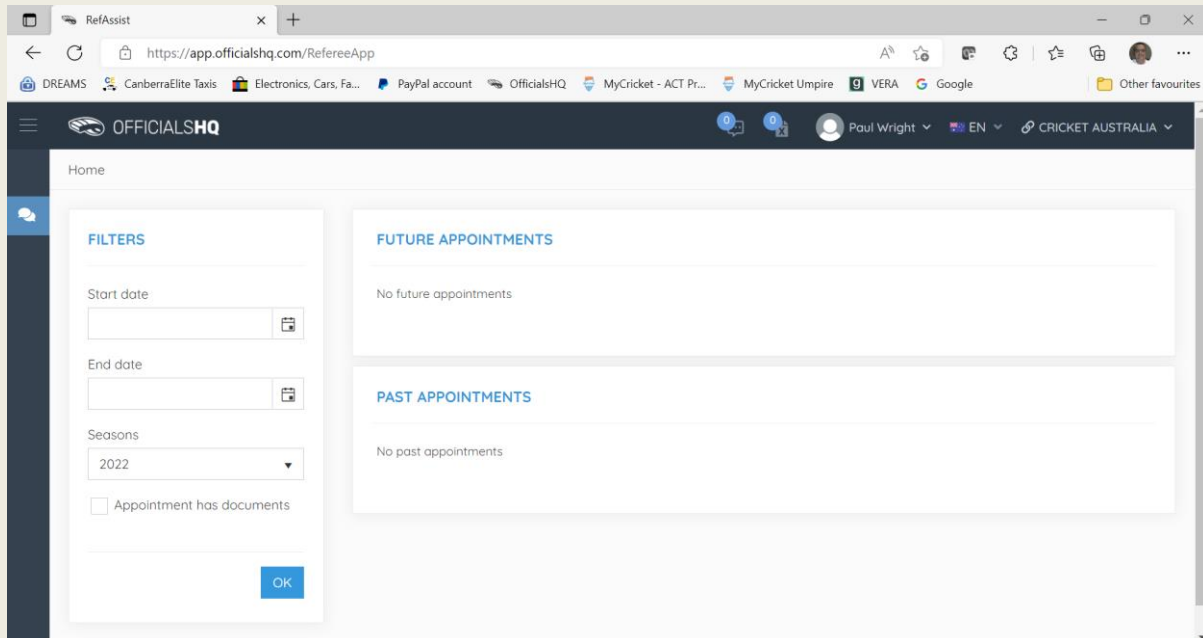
RefAssist

https://app.officialshq.com/RefereeApp

DREAMS CanberraElite Taxis Electronics, Cars, Fa... PayPal account OfficialsHQ MyCricket - ACT Pr... MyCricket Umpire VERA Google Other favourites

OFFICIALSHQ

0 0 Paul Wright EN CRICKET AUSTRALIA

Home

FILTERS

Start date

End date

Seasons

2022

Appointment has documents

OK

FUTURE APPOINTMENTS

No future appointments

PAST APPOINTMENTS

No past appointments